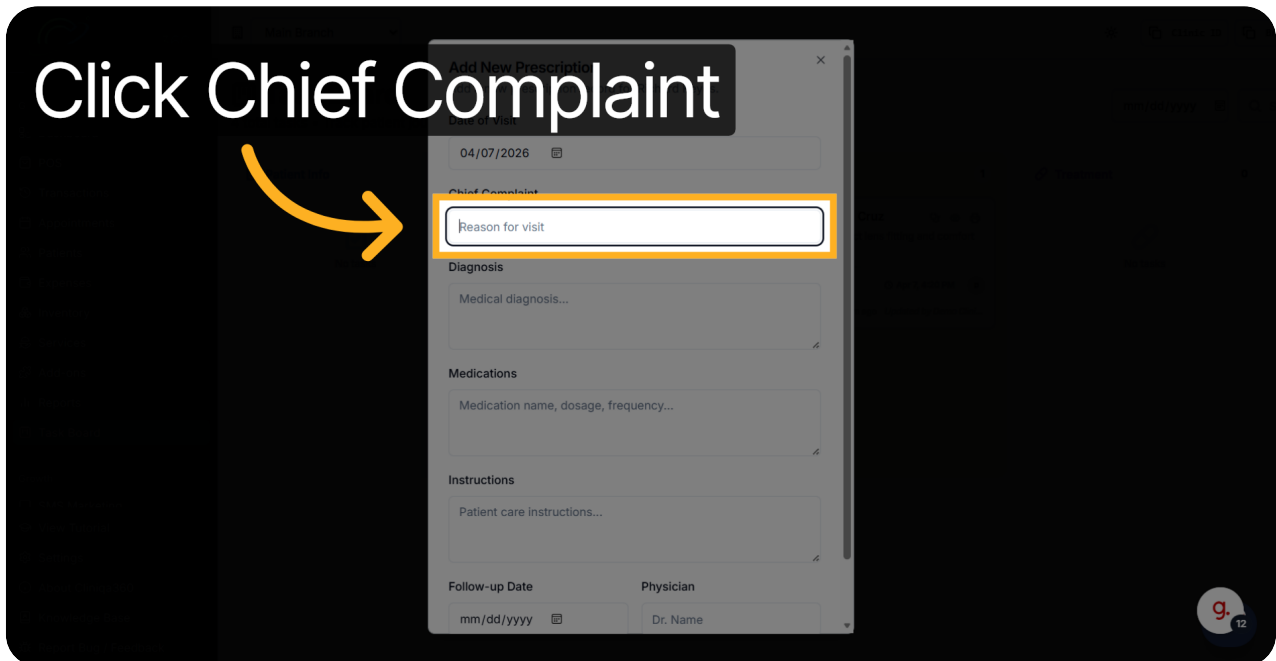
Click Chief Complaint

Add New Prescription

Date of Visit

04/07/2026

Chief Complaint

Reason for visit

Diagnosis

Medical diagnosis...

Medications

Medication name, dosage, frequency...

Instructions

Patient care instructions...

Follow-up Date

mm/dd/yyyy

Physician

Dr. Name

g.

12